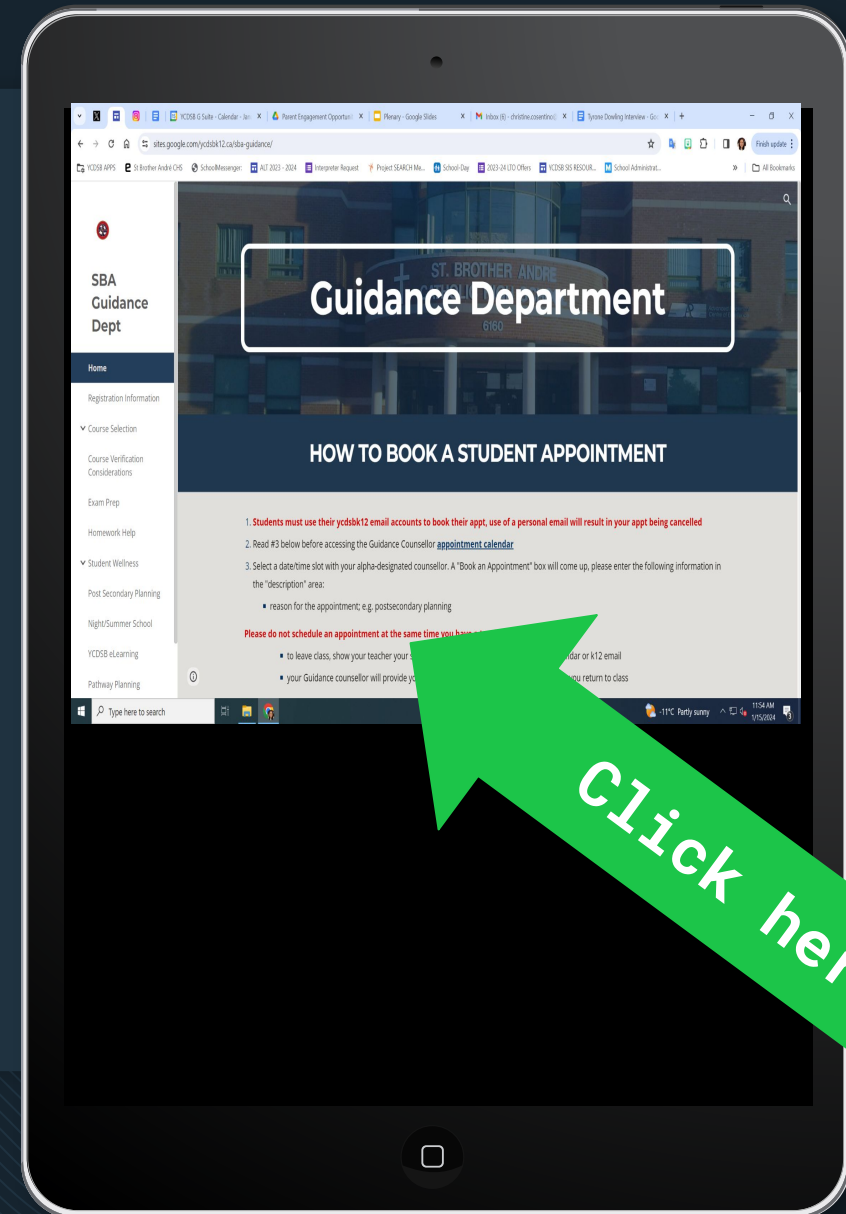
YCDSB G Suite - Calendar - Jan | Parent Engagement Opportuni | Plenary - Google Slides | Inbox (6) - christine.cosentino@ | Tyrone Dowling Interview - Goo | +

sites.google.com/ycdsbk12.ca/sba-guidance/

Finish update

YCDSB APPS | St Brother André CHS | SchoolMessenger: | ALT 2023 - 2024 | Interpreter Request | Project SEARCH Me... | School-Day | 2023-24 LTO Offers | YCDSB SIS RESOUR... | School Administrat... | All Bookmarks

SBA Guidance Dept

Home

Registration Information

Course Selection

Course Verification Considerations

Exam Prep

Homework Help

Student Wellness

Post Secondary Planning

Night/Summer School

YCDSB eLearning

Pathway Planning

ST. BROTHER ANDRE

6160

Guidance Department

HOW TO BOOK A STUDENT APPOINTMENT

1. Students must use their ycdsbk12 email accounts to book their appt, use of a personal email will result in your appt being cancelled

2. Read #3 below before accessing the Guidance Counsellor appointment calendar

3. Select a date/time slot with your alpha-designated counsellor. A "Book an Appointment" box will come up, please enter the following information in the "description" area:

• reason for the appointment; e.g. postsecondary planning

Please do not schedule an appointment at the same time you have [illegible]

• to leave class, show your teacher your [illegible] dar or k12 email

• your Guidance counsellor will provide yo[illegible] you return to class

Type here to search

-11°C Partly sunny 11:54 AM 1/15/2024

Click he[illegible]